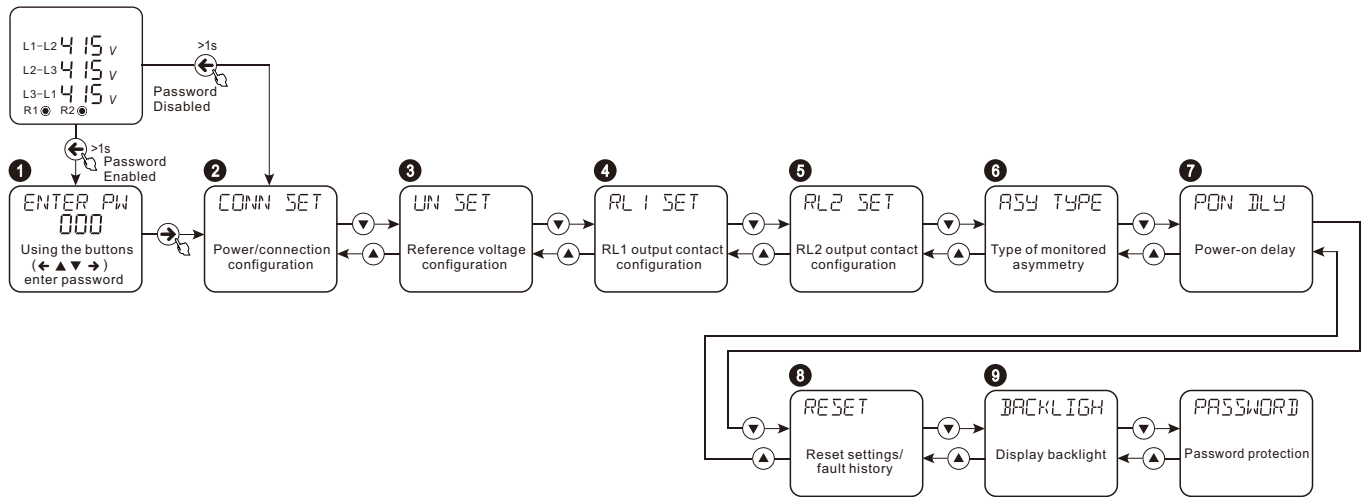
L1-L2 415 V
L2-L3 415 V
L3-L1 415 V
R1 R2

>1s
Password Disabled

>1s
Password Enabled

1
ENTER PW
000
Using the buttons (← ▲ ▼ →) enter password

2
CONN SET
Power/connection configuration

3
UN SET
Reference voltage configuration

4
RL1 SET
RL1 output contact configuration

5
RL2 SET
RL2 output contact configuration

6
ASY TYPE
Type of monitored asymmetry

7
PON DLY
Power-on delay

8
RESET
Reset settings/ fault history

9
BACKLIGH
Display backlight

PASSWORD
Password protection